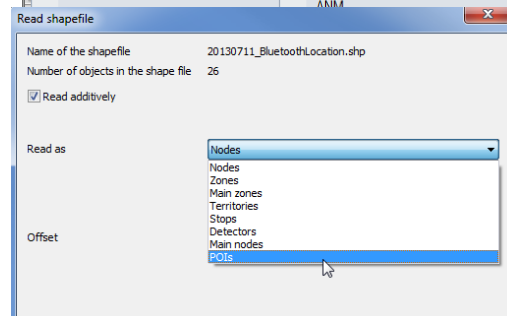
ANM

Read shapefile

Name of the shapefile 20130711_BluetoothLocation.shp

Number of objects in the shape file 26

Read additively

Read as

Nodes

Nodes
Zones
Main zones
Territories
Stops
Detectors
Main nodes
POIs

Offset